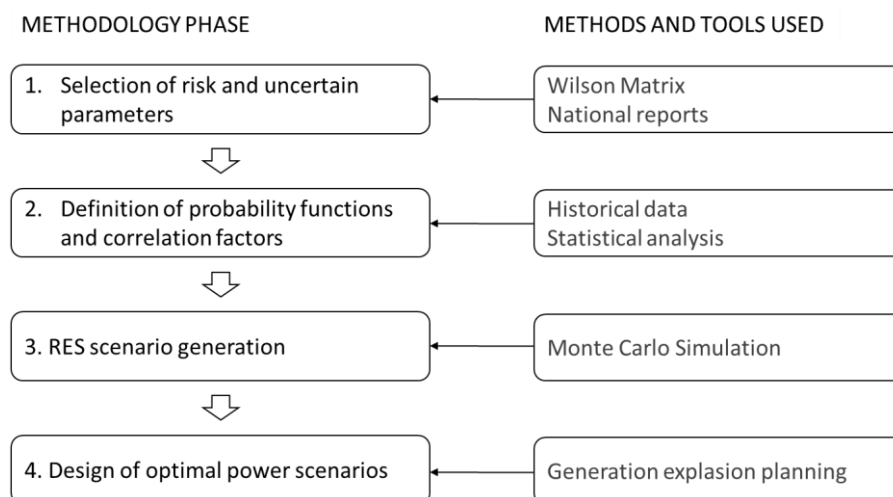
METHODOLOGY PHASE

METHODS AND TOOLS USED

1. Selection of risk and uncertain parameters

Wilson Matrix
National reports

2. Definition of probability functions and correlation factors

Historical data
Statistical analysis

3. RES scenario generation

Monte Carlo Simulation

4. Design of optimal power scenarios

Generation explasion planning